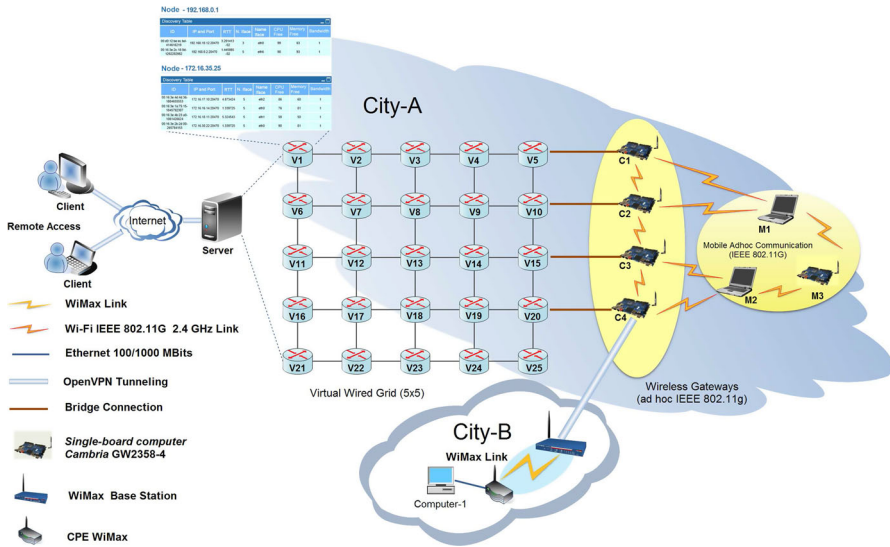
Node - 192.168.0.1

Discovery Table

| ID | IP and Port | RTT | N. Mask | Kernel Num | CPU Freq | Memory Free | Bandwidth |
|---|---|---|---|---|---|---|---|
| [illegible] | 192.168.10.12:29470 | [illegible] | 3 | x64 | 90 | 53 | 1 |
| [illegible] | 192.168.0.2:29470 | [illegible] | 5 | x64 | 90 | 53 | 1 |

Node - 172.16.35.25

Discovery Table

| ID | IP and Port | RTT | N. Mask | Kernel Num | CPU Freq | Memory Free | Bandwidth |
|---|---|---|---|---|---|---|---|
| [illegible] | 172.16.17.15:29470 | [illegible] | 5 | x64 | 90 | 40 | 1 |
| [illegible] | 172.16.18.14:29470 | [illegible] | 5 | x64 | 70 | 51 | 1 |
| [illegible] | 172.16.16.11:29470 | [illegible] | 5 | x64 | 90 | 53 | 1 |
| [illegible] | 172.16.35.25:29470 | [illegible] | 5 | x64 | 90 | 51 | 1 |

City-A

V1 V2 V3 V4 V5
V6 V7 V8 V9 V10
V11 V12 V13 V14 V15
V16 V17 V18 V19 V20
V21 V22 V23 V24 V25

Virtual Wired Grid (5x5)

C1 C2 C3 C4

M1
Mobile Adhoc Communication
(IEEE 802.11G)
M2 M3

Wireless Gateways
(ad hoc IEEE 802.11g)

Client
Internet
Remote Access
Client
Server

WiMax Link
Wi-Fi IEEE 802.11G 2.4 GHz Link
Ethernet 100/1000 MBits
OpenVPN Tunneling
Bridge Connection
Single-board computer Cambria GW2358-4
WiMax Base Station
CPE WiMax

City-B
WiMax Link
Computer-1